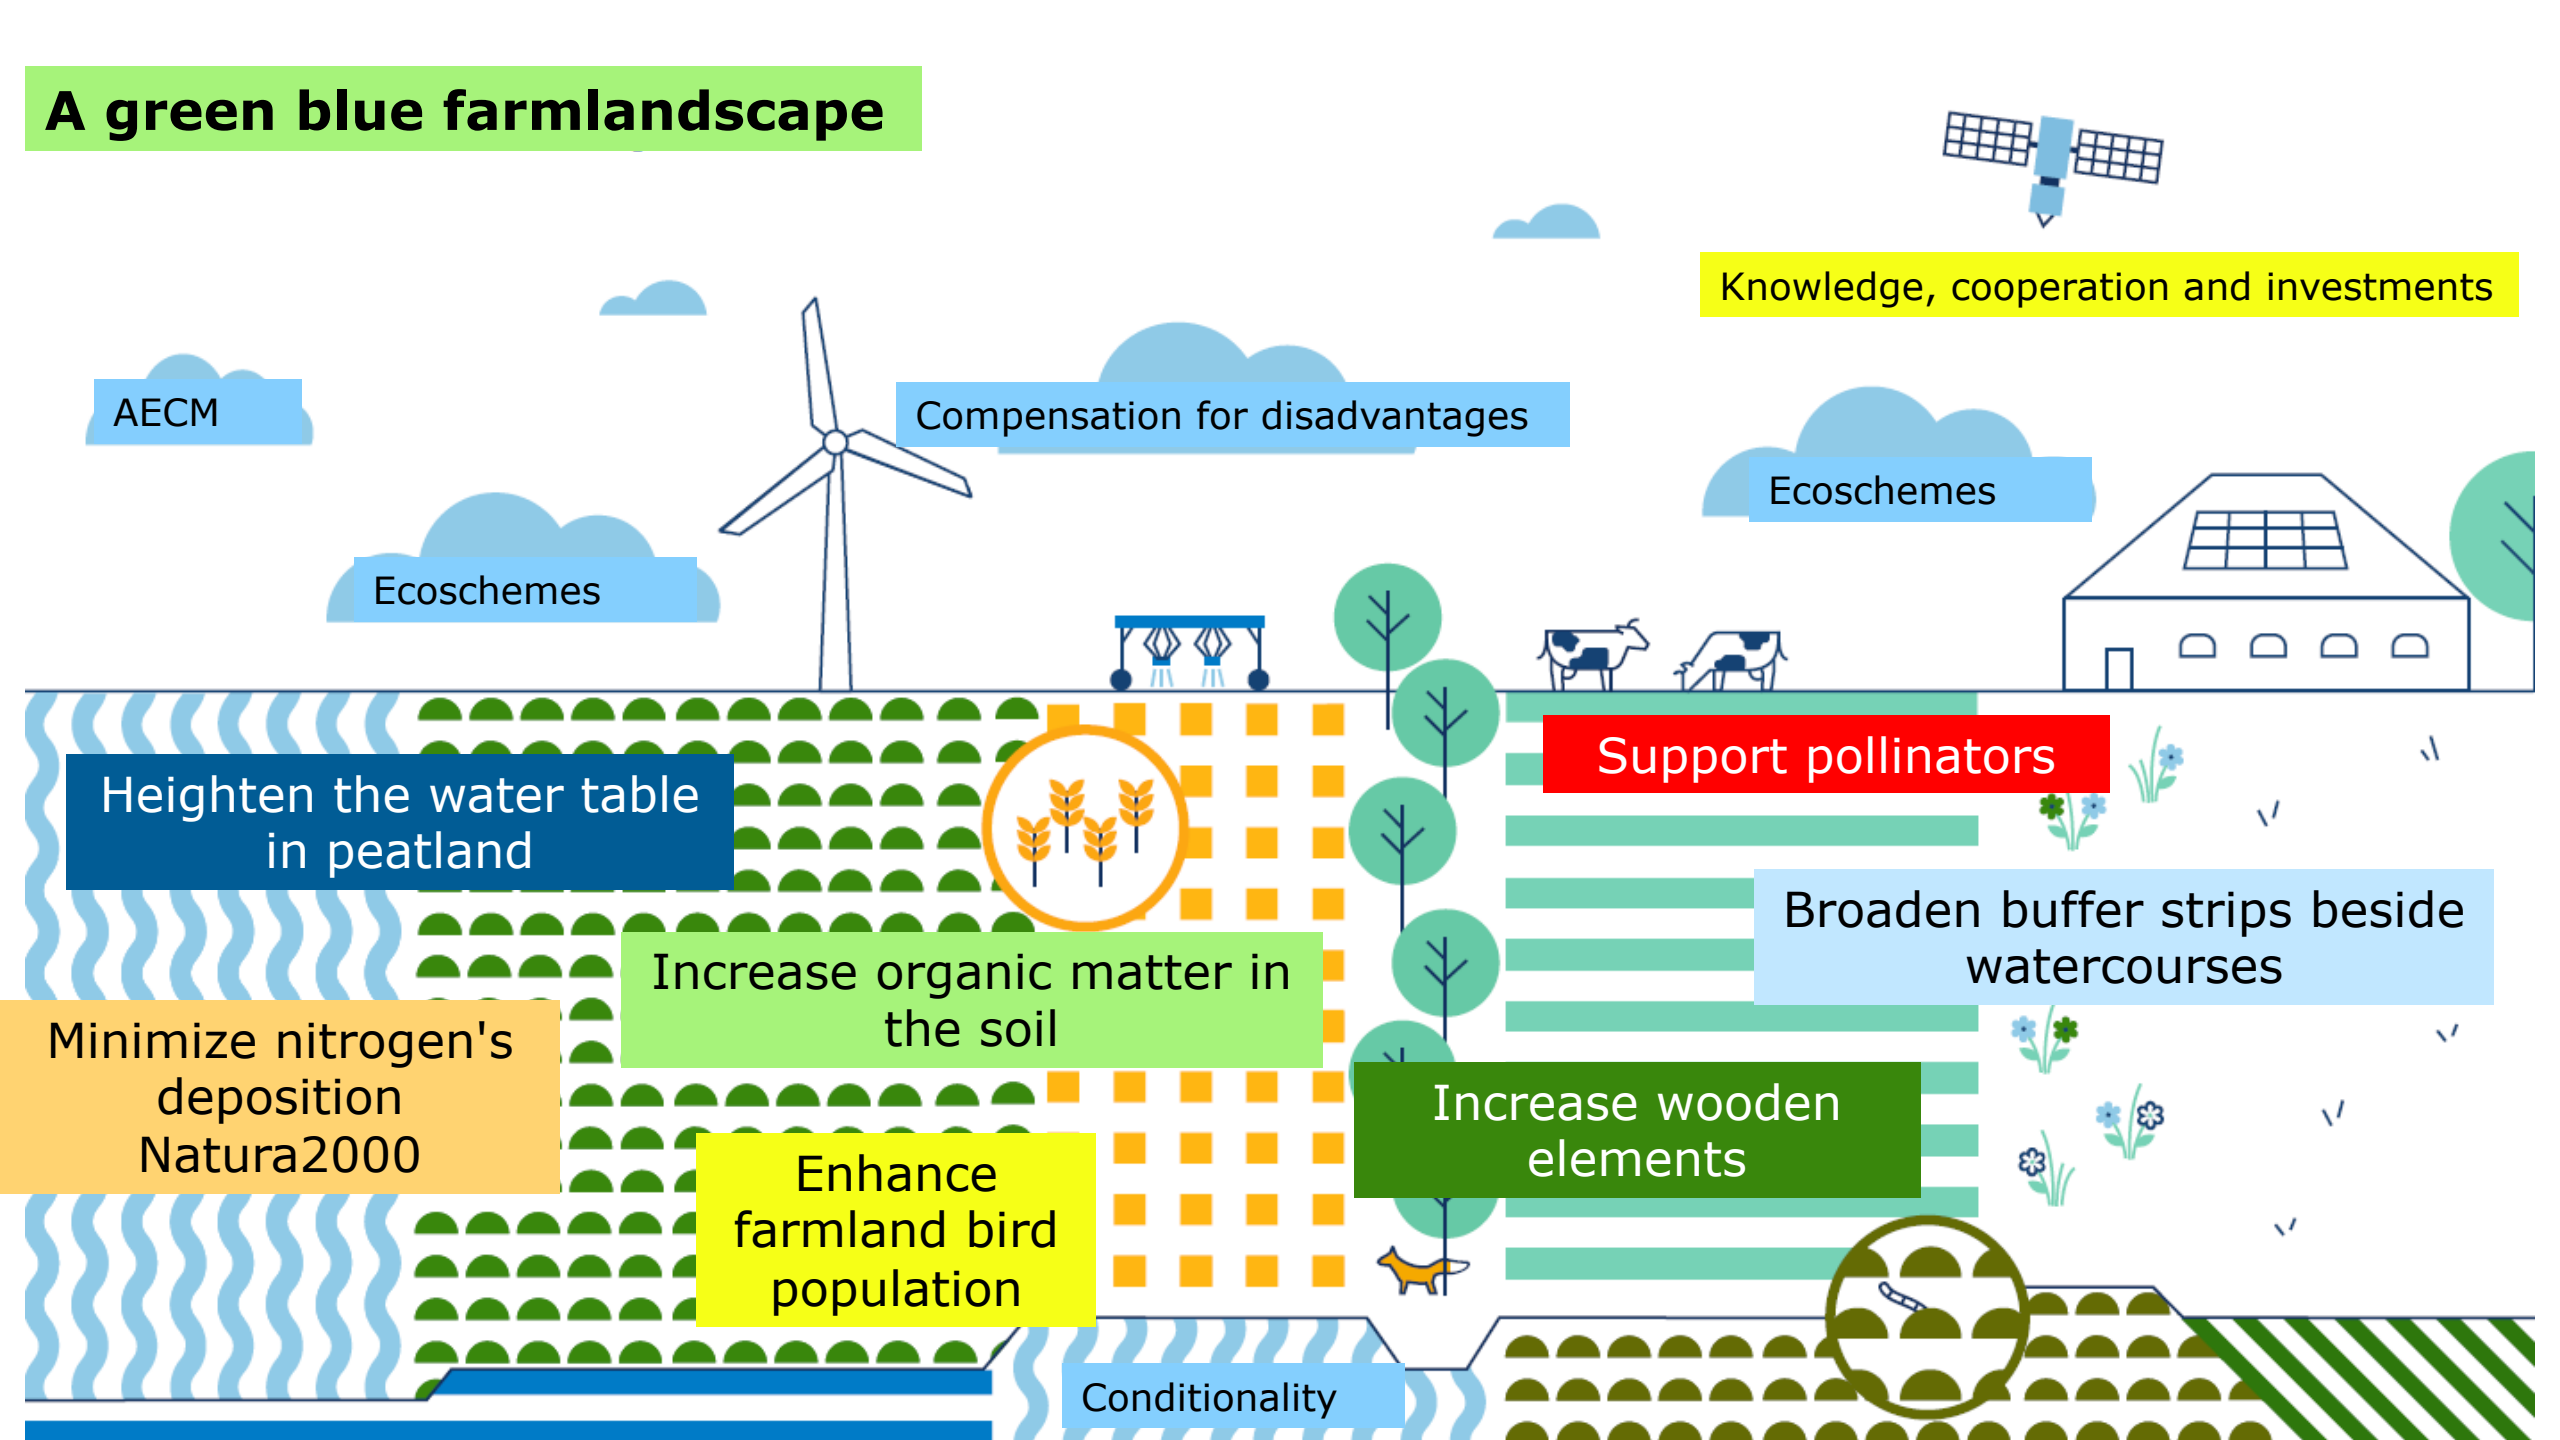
A green blue farmlandscape

Knowledge, cooperation and investments

AECM

Compensation for disadvantages

Ecoschemes

Ecoschemes

Support pollinators

Heighten the water table in peatland

Broaden buffer strips beside watercourses

Increase organic matter in the soil

Minimize nitrogen's deposition Natura2000

Increase wooden elements

Enhance farmland bird population

Conditionality